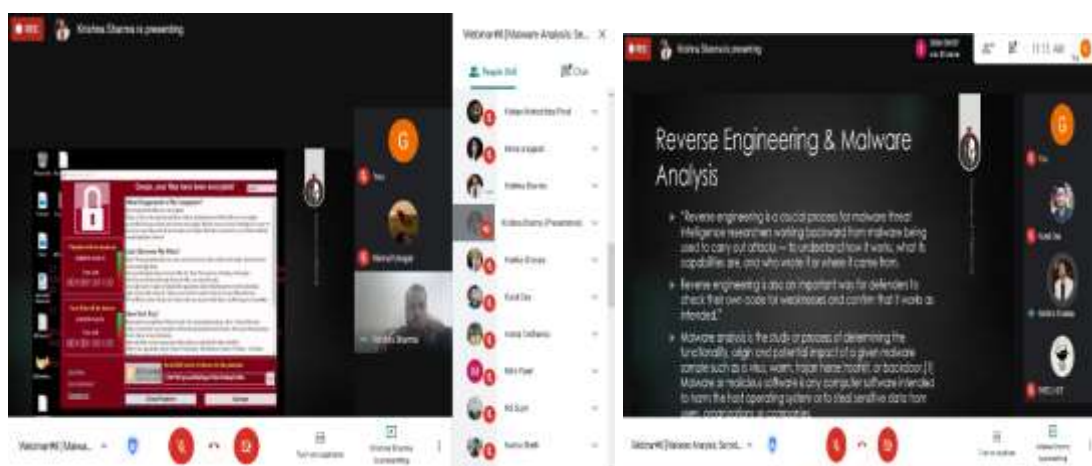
REC Krishna Sharma is presenting

Ooops, your files have been encrypted!

What Happened to My Computer?

Can I Recover My Files?

How Do I Pay?

Check Payment Decrypt

You

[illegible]

Krishna Sharma

Webinar#6 [Malwa...

Turn on captions

Krishna Sharma is presenting

Webinar#6 [Malware Analysis Se... ×

People (64) Chat

Krishna Sharma (Presentation)

REC Krishna Sharma is presenting

11:11 AM

Reverse Engineering & Malware Analysis

"Reverse engineering is a crucial process for malware threat intelligence researchers working backward from malware being used to carry out attacks — to understand how it works, what its capabilities are, and who wrote it or where it came from.

Reverse engineering is also an important way for defenders to check their own code for weaknesses and confirm that it works as intended."

Malware analysis is the study or process of determining the functionality, origin and potential impact of a given malware sample such as a virus, worm, trojan horse, rootkit, or backdoor.[1] Malware or malicious software is any computer software intended to harm the host operating system or to steal sensitive data from users, organizations or companies.

You

Webinar#6 [Malware Analysis Sessi...

Turn on captions

Krishna Sharma is presenting